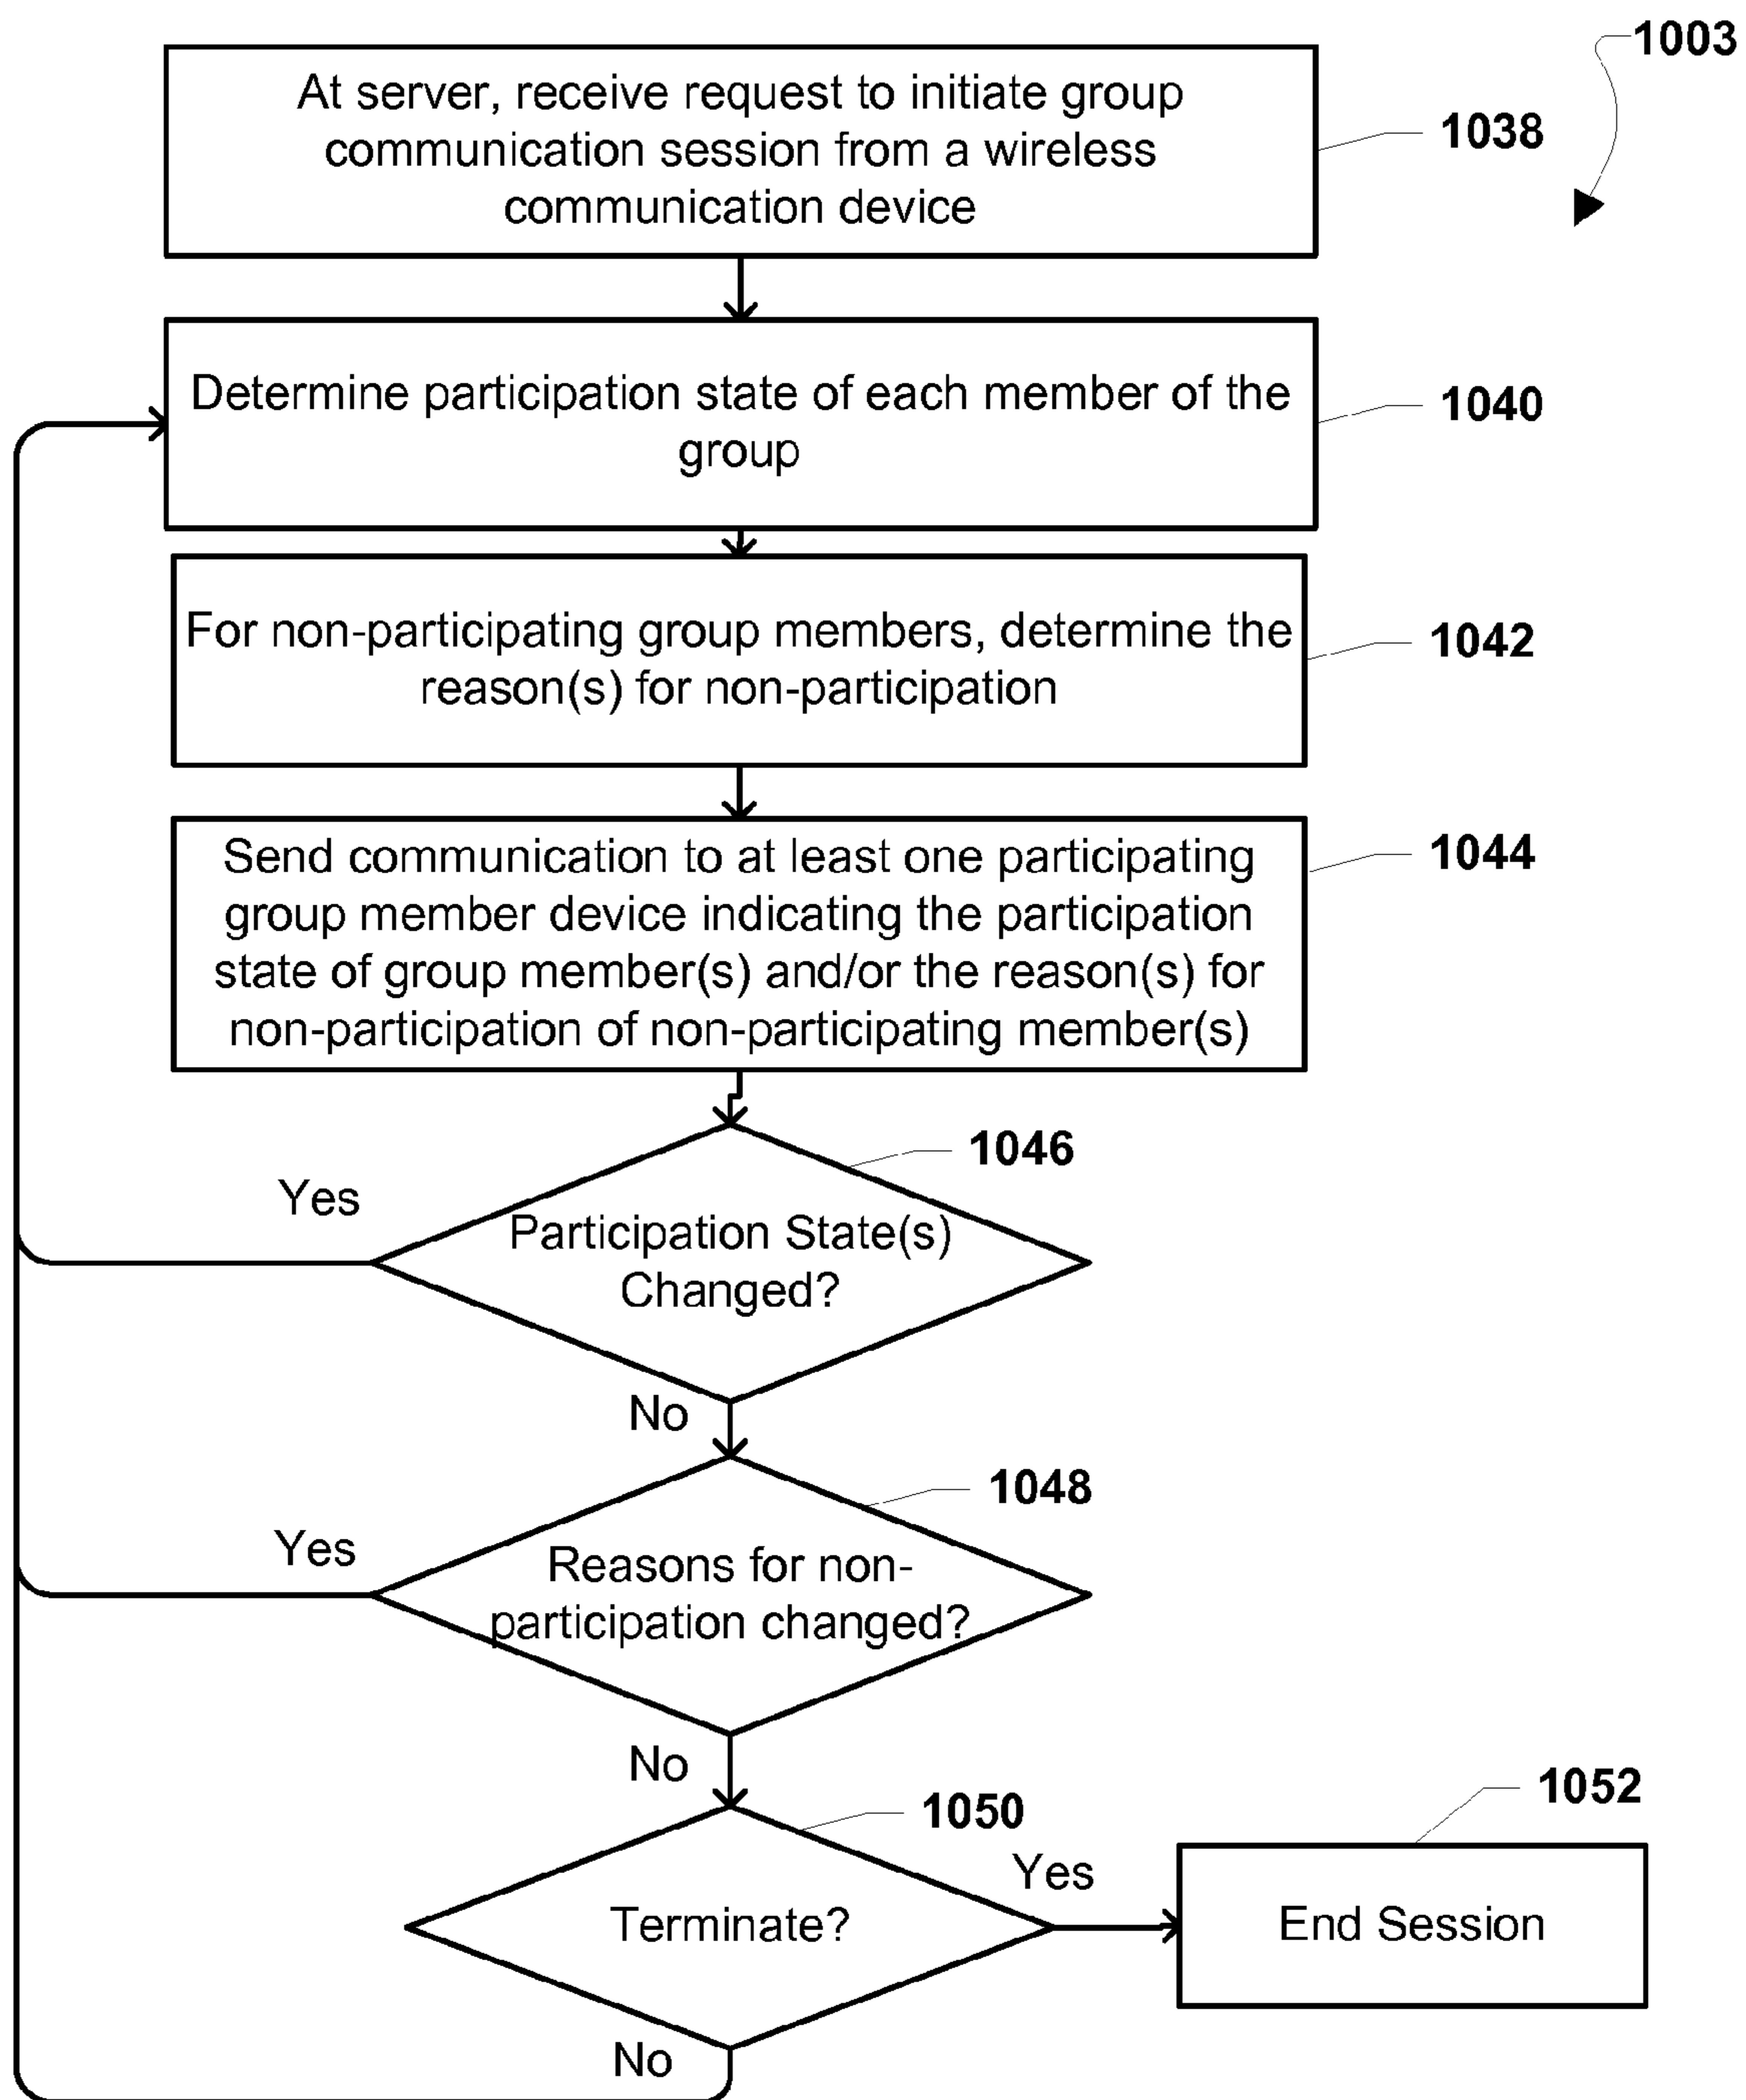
1003

At server, receive request to initiate group communication session from a wireless communication device

1038

Determine participation state of each member of the group

1040

For non-participating group members, determine the reason(s) for non-participation

1042

Send communication to at least one participating group member device indicating the participation state of group member(s) and/or the reason(s) for non-participation of non-participating member(s)

1044

1046

Yes

Participation State(s) Changed?

No

1048

Yes

Reasons for non-participation changed?

No

1050

1052

Yes

Terminate?

End Session

No